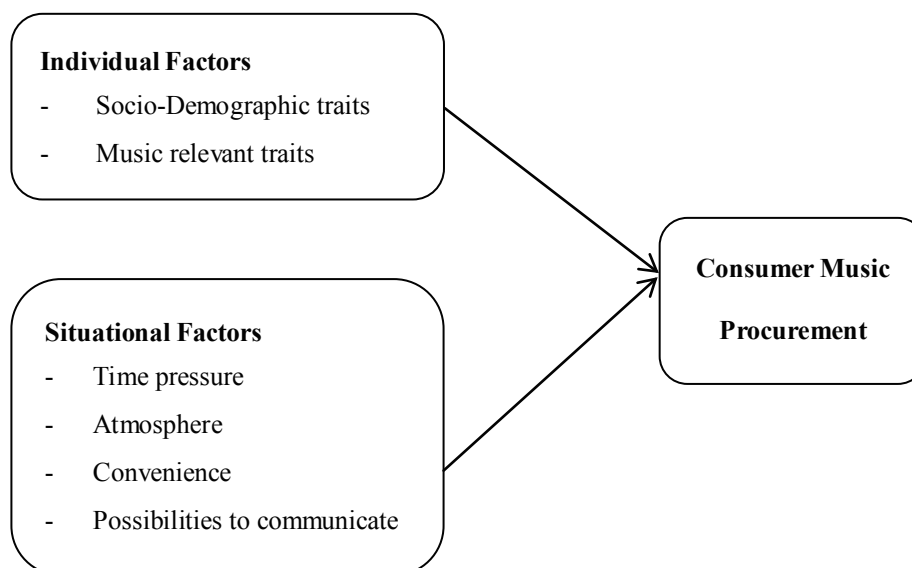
**Individual Factors**
- Socio-Demographic traits
- Music relevant traits

**Situational Factors**
- Time pressure
- Atmosphere
- Convenience
- Possibilities to communicate

**Consumer Music Procurement**